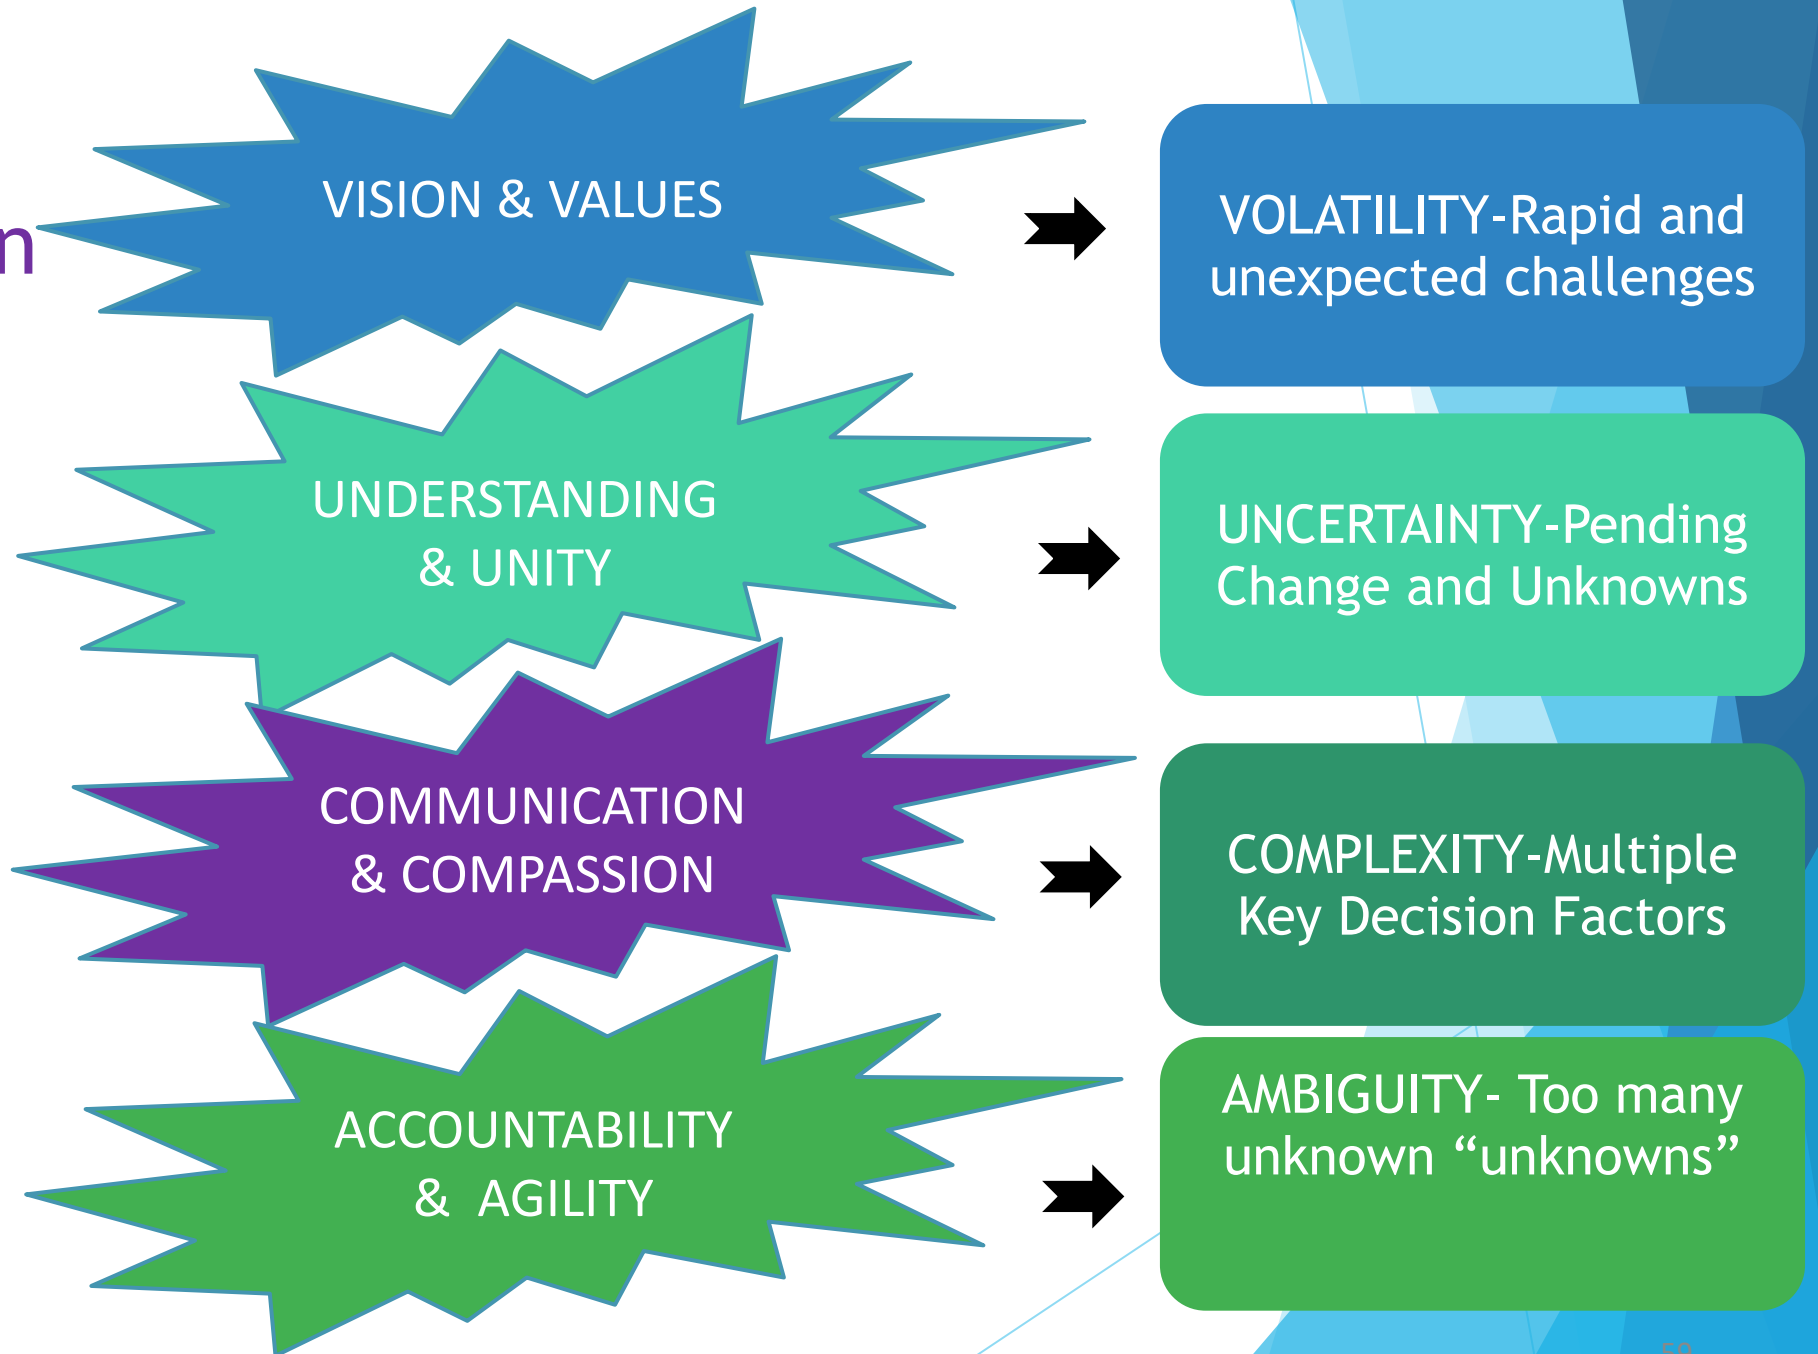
n

VISION & VALUES

VOLATILITY-Rapid and unexpected challenges

UNDERSTANDING & UNITY

UNCERTAINTY-Pending Change and Unknowns

COMMUNICATION & COMPASSION

COMPLEXITY-Multiple Key Decision Factors

ACCOUNTABILITY & AGILITY

AMBIGUITY- Too many unknown “unknowns”

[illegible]